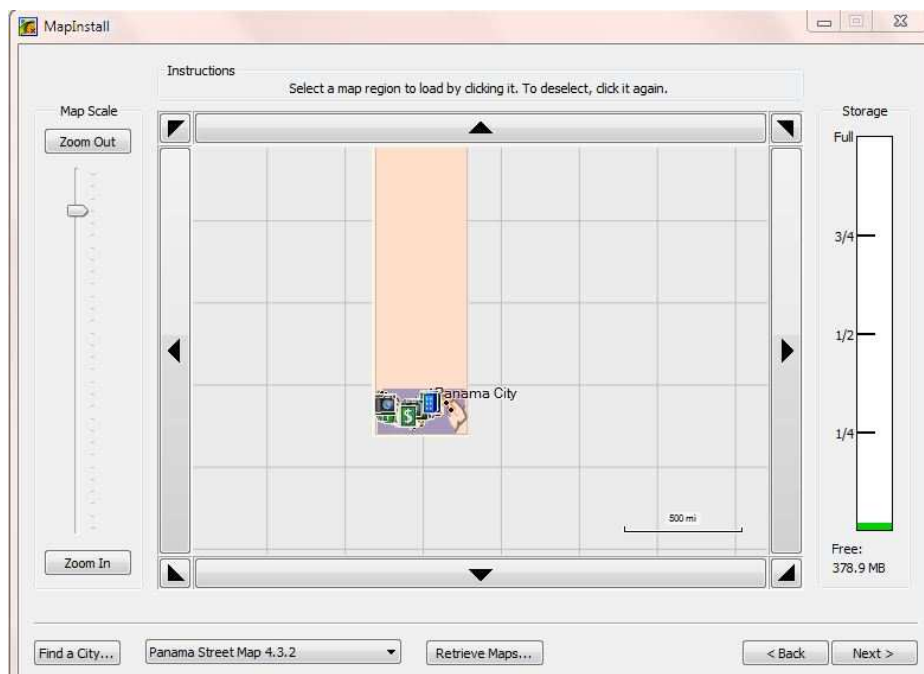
MapInstall

Instructions

Select a map region to load by clicking it. To deselect, click it again.

Map Scale

Zoom Out

Zoom In

Panama City

500 mi

Storage

Full

3/4

1/2

1/4

Free:
378.9 MB

Find a City...

Panama Street Map 4.3.2

Retrieve Maps...

< Back

Next >